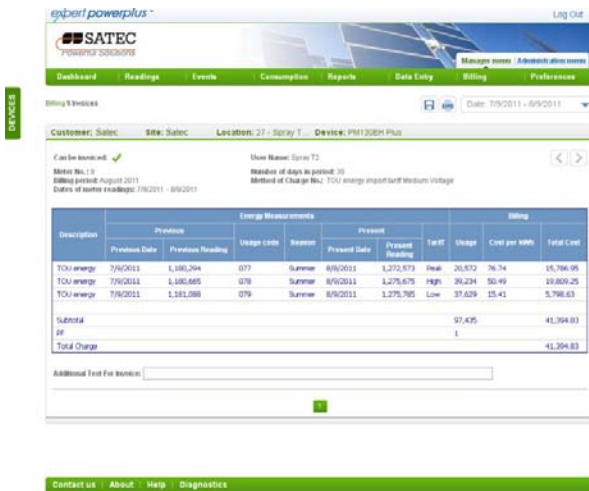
expert powerplus™

Log Out

SATEC
Powerful Solutions

Manage users | Administration users

Dashboard | Readings | Events | Consumption | Reports | Data Entry | Billing | Preferences

DEVICES

Billing \ Invoices

Date: 7/9/2011 - 8/9/2011

Customer: Satec   Site: Satec   Location: 27 - Spray T...   Device: PM130EH Plus

Can be invoiced: ✓
Meter No.: 1
Billing period: August 2011
Dates of meter readings: 7/9/2011 - 8/9/2011

User Name: Spray T2
Number of days in period: 30
Method of Charge No.: TOU energy import tariff Medium Voltage

| Description | Energy Measurements | | | | | | | Billing | | |
|---|---|---|---|---|---|---|---|---|---|---|
| | Previous | | Usage code | Season | Present | | Tariff | Usage | Cost per kWh | Total Cost |
| | Previous Date | Previous Reading | | | Present Date | Present Reading | | | | |
| TOU energy | 7/9/2011 | 1,180,294 | 077 | Summer | 8/9/2011 | 1,272,573 | Peak | 20,572 | 76.74 | 15,786.95 |
| TOU energy | 7/9/2011 | 1,180,665 | 078 | Summer | 8/9/2011 | 1,275,675 | High | 39,234 | 50.49 | 19,809.25 |
| TOU energy | 7/9/2011 | 1,181,088 | 079 | Summer | 8/9/2011 | 1,275,785 | Low | 37,629 | 15.41 | 5,798.63 |
| Subtotal | | | | | | | | 97,435 | | 41,394.83 |
| PF | | | | | | | | 1 | | |
| Total Charge | | | | | | | | | | 41,394.83 |

Additional Text For Invoice:

1

Contact us | About | Help | Diagnostics